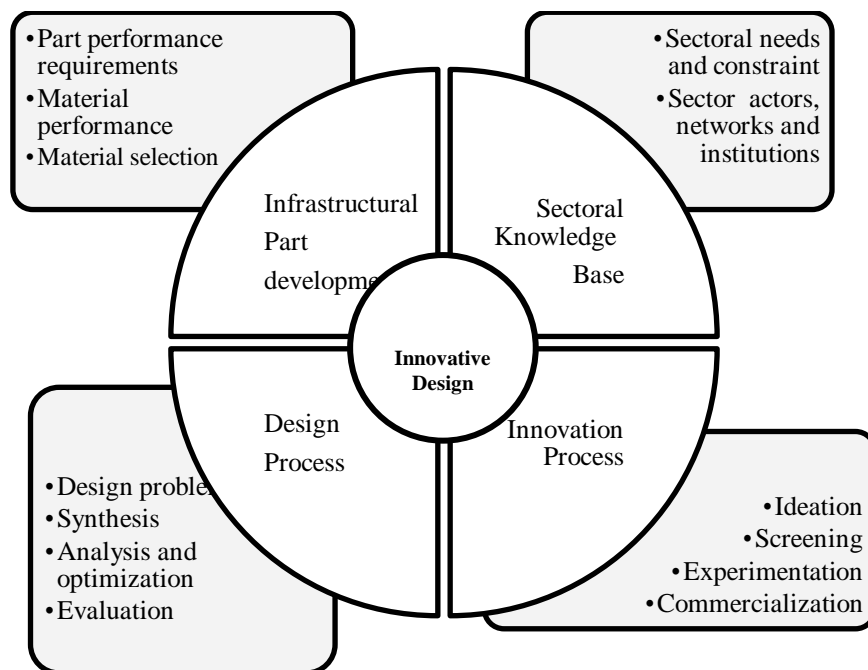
•Part performance requirements
•Material performance
•Material selection

•Sectoral needs and constraint
•Sector actors, networks and institutions

Infrastructural Part developme

Sectoral Knowledge Base

Innovative Design

Design Process

Innovation Process

•Design proble
•Synthesis
•Analysis and optimization
•Evaluation

•Ideation
•Screening
•Experimentation
•Commercialization